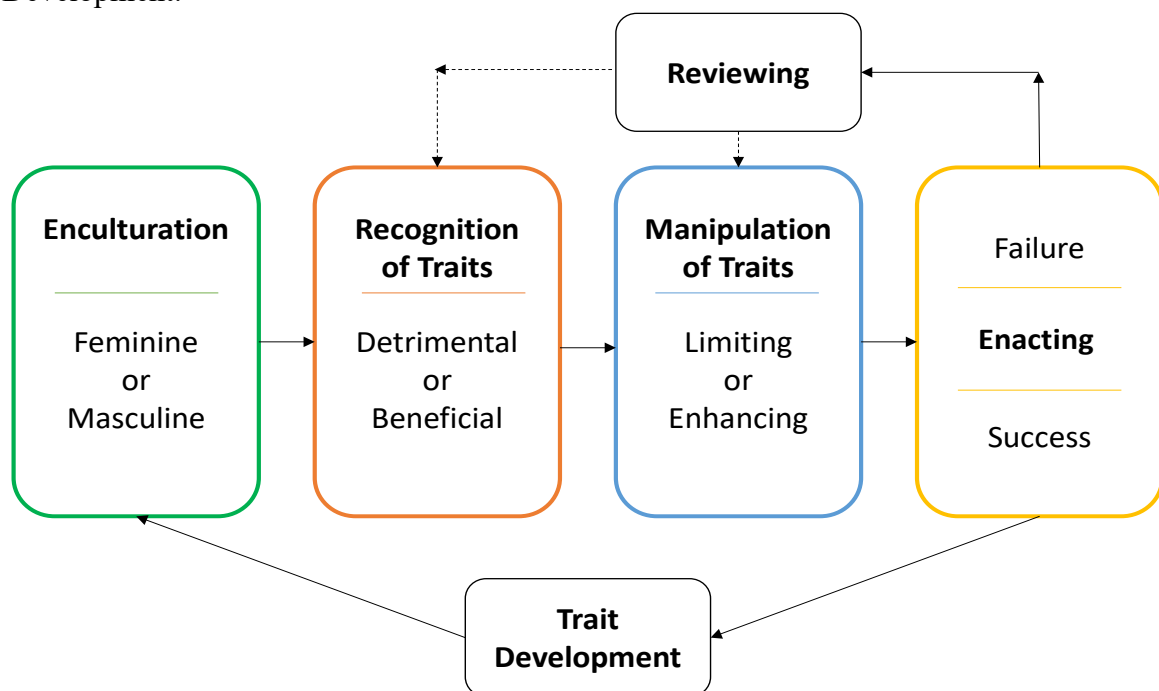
Development.

Reviewing

Enculturation

Feminine or Masculine

Recognition of Traits

Detrimental or Beneficial

Manipulation of Traits

Limiting or Enhancing

Failure

Enacting

Success

Trait Development